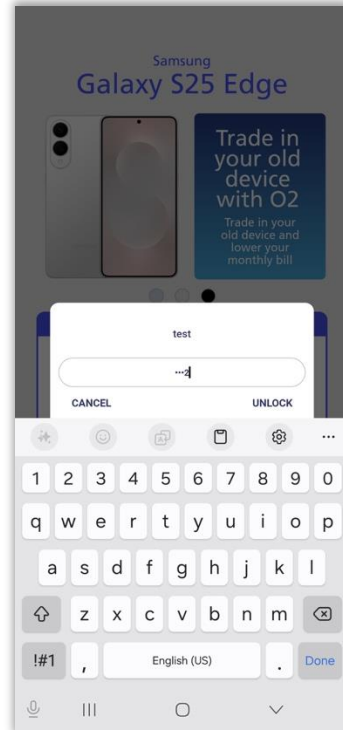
Samsung
Galaxy S25 Edge

Trade in your old device with O2

Trade in your old device and lower your monthly bill

test

···2

CANCEL

UNLOCK

...

1 2 3 4 5 6 7 8 9 0

q w e r t y u i o p

a s d f g h j k l

z x c v b n m

!#1

,

English (US)

.

Done